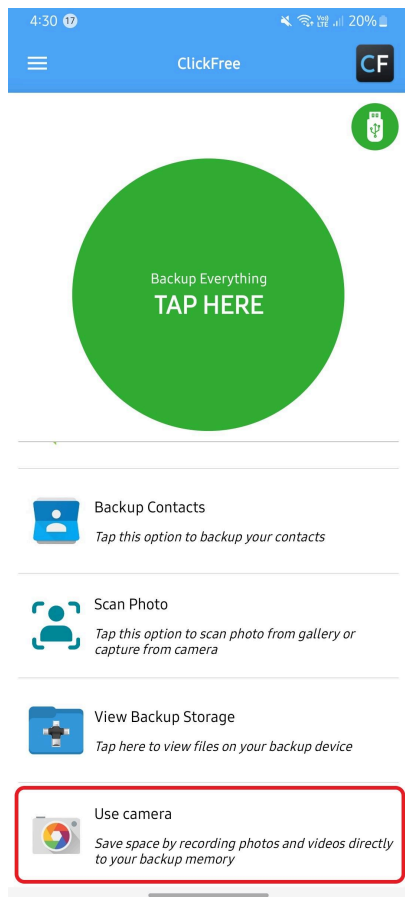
4:30 17 Vo) LTE 20%

ClickFree

CF

Backup Everything
TAP HERE

Backup Contacts
Tap this option to backup your contacts

Scan Photo
Tap this option to scan photo from gallery or capture from camera

View Backup Storage
Tap here to view files on your backup device

Use camera
Save space by recording photos and videos directly to your backup memory